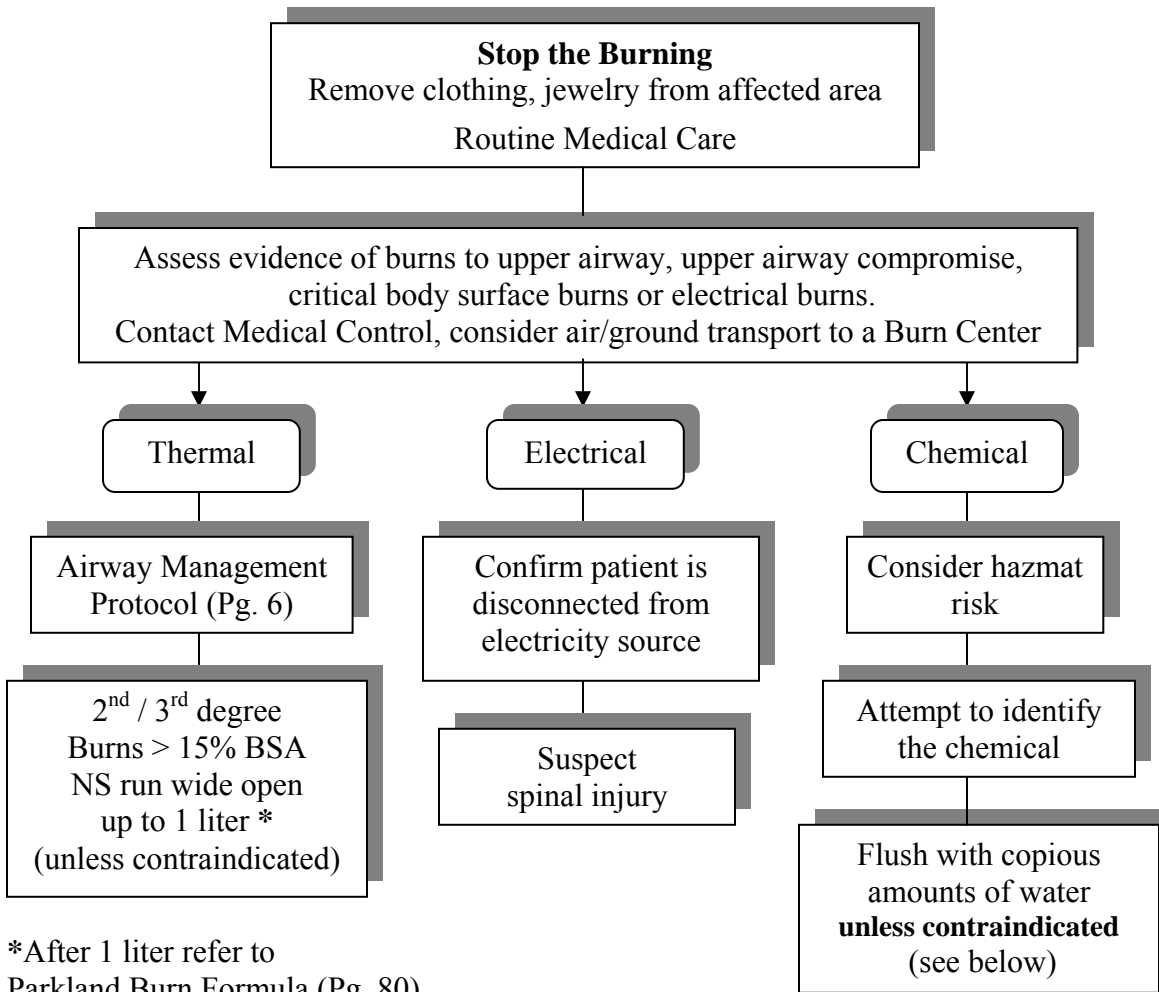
Stop the Burning
Remove clothing, jewelry from affected area
Routine Medical Care

Assess evidence of burns to upper airway, upper airway compromise, critical body surface burns or electrical burns.
Contact Medical Control, consider air/ground transport to a Burn Center

Thermal

Electrical

Chemical

Airway Management Protocol (Pg. 6)

$2^{nd}$ / $3^{rd}$ degree
Burns > 15% BSA
NS run wide open up to 1 liter *
(unless contraindicated)

Confirm patient is disconnected from electricity source

Suspect spinal injury

Consider hazmat risk

Attempt to identify the chemical

Flush with copious amounts of water **unless contraindicated** (see below)

*After 1 liter refer to Parkland Burn Formula (Pg. 80)